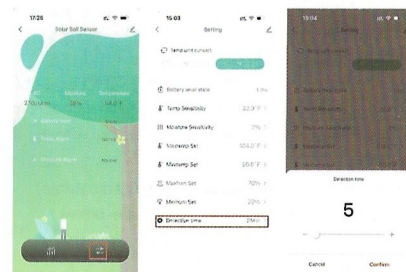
17:26

Solar Soil Sensor

270uS/cm 38% 104.0°F

Battery level

Temp Alarm

Moisture Alarm

15:03

Setting

Temp unit convert

Battery level state

Temp Sensitivity 32.0°F

Moisture Sensitivity 2%

Maxtemp Set 104.0°F

Mintemp Set 50.0°F

Maxhum Set 50%

Minhum Set 20%

Detection time 5Min

15:04

Detection time

5

Cancel

Confirm